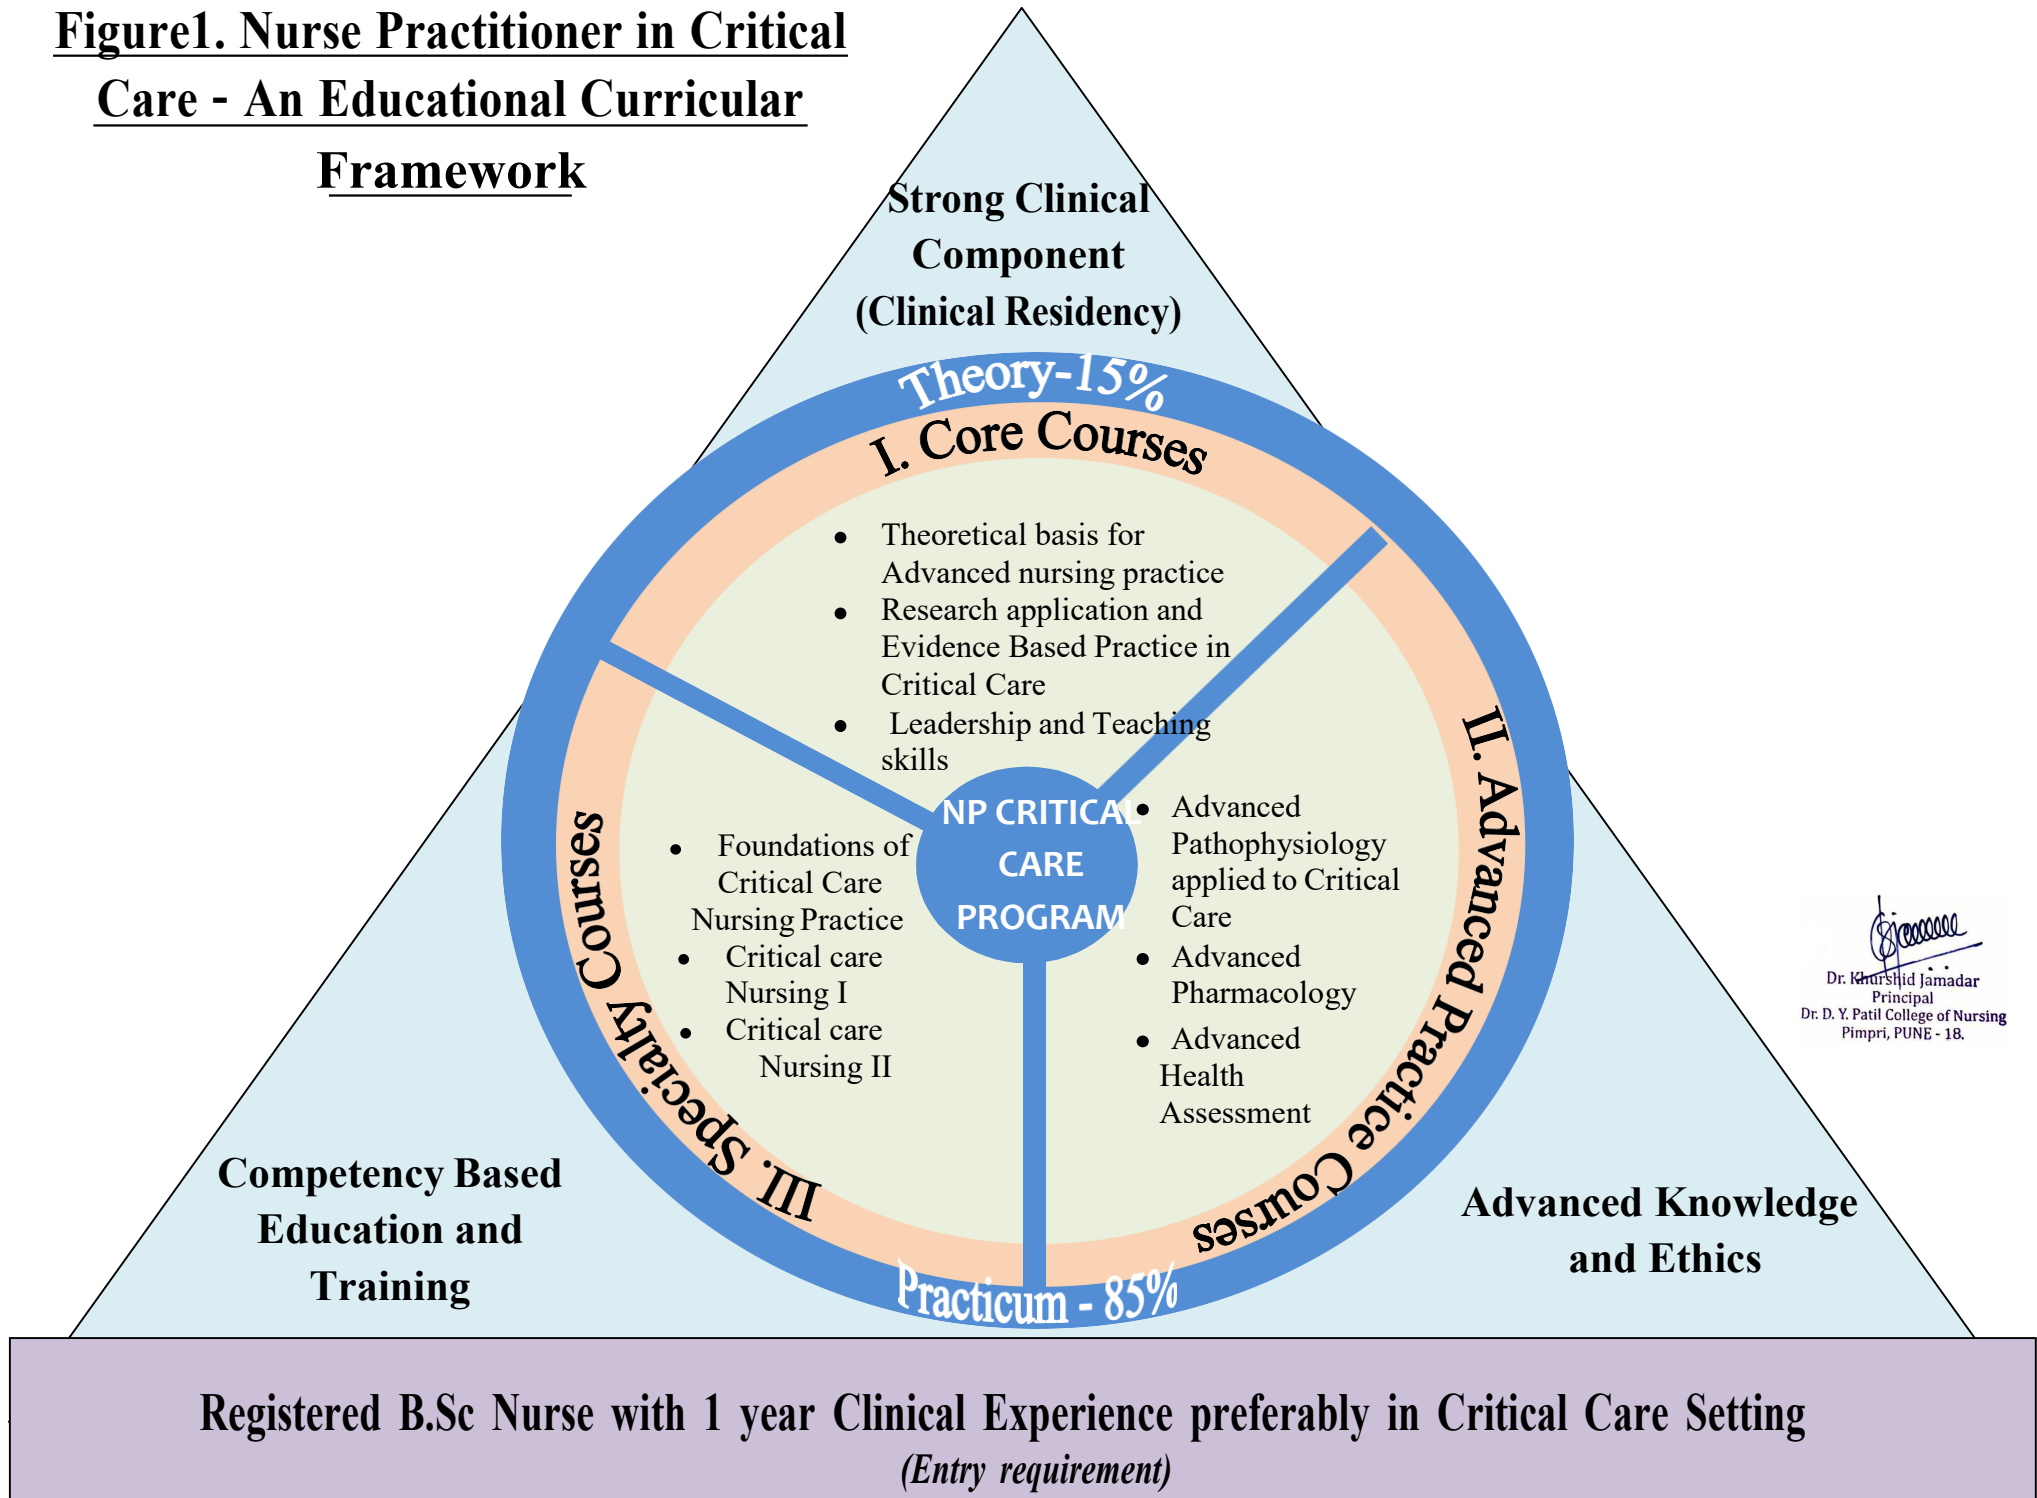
Figure1. Nurse Practitioner in Critical Care - An Educational Curricular Framework

Strong Clinical Component (Clinical Residency)

Theory-15%

I. Core Courses

- Theoretical basis for Advanced nursing practice
- Research application and Evidence Based Practice in Critical Care
- Leadership and Teaching skills

NP CRITICAL CARE PROGRAM

II. Advanced Practice Courses

- Advanced Pathophysiology applied to Critical Care
- Advanced Pharmacology
- Advanced Health Assessment

III. Specialty Courses

- Foundations of Critical Care Nursing Practice
- Critical care Nursing I
- Critical care Nursing II

Practicum - 85%

Competency Based Education and Training

Advanced Knowledge and Ethics

Dr. Khurshid Jamadar
Principal
Dr. D. Y. Patil College of Nursing
Pimpri, PUNE - 18.

Registered B.Sc Nurse with 1 year Clinical Experience preferably in Critical Care Setting
(Entry requirement)